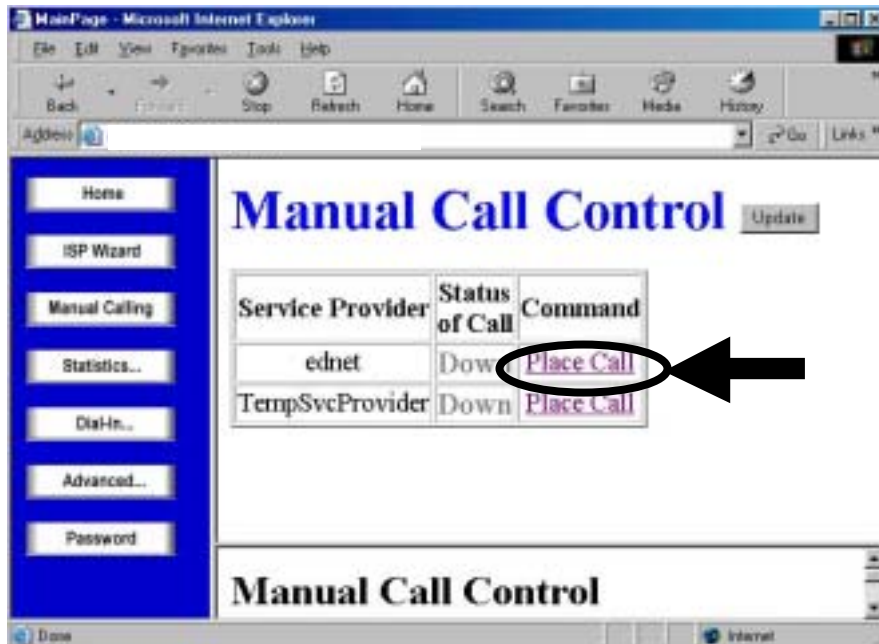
MainPage - Microsoft Internet Explorer

File Edit View Favorites Tools Help

Back Forward Stop Refresh Home Search Favorites Media History

Address

Go Links

Home

ISP Wizard

Manual Calling

Statistics...

Dial-In...

Advanced...

Password

Manual Call Control Update

| Service Provider | Status of Call | Command |
|---|---|---|
| ednet | Down | Place Call |
| TempSvcProvider | Down | Place Call |

Manual Call Control

Done

Internet